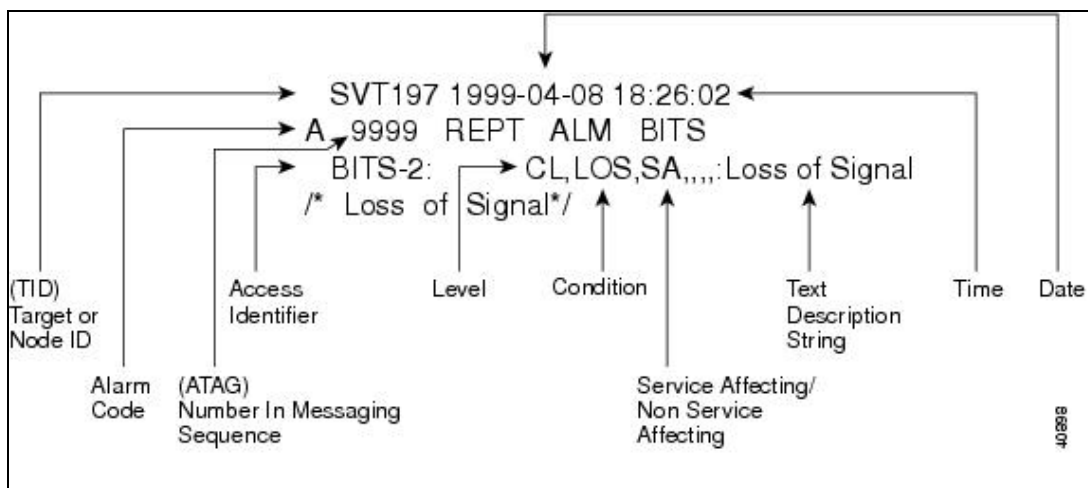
SVT197 1999-04-08 18:26:02
A 9999 REPT ALM BITS
BITS-2: CL,LOS,SA,,,,:Loss of Signal
/* Loss of Signal*/

(TID) Target or Node ID

Alarm Code

(ATAG) Number In Messaging Sequence

Access Identifier

Level

Condition

Service Affecting/ Non Service Affecting

Text Description String

Time

Date

8880r